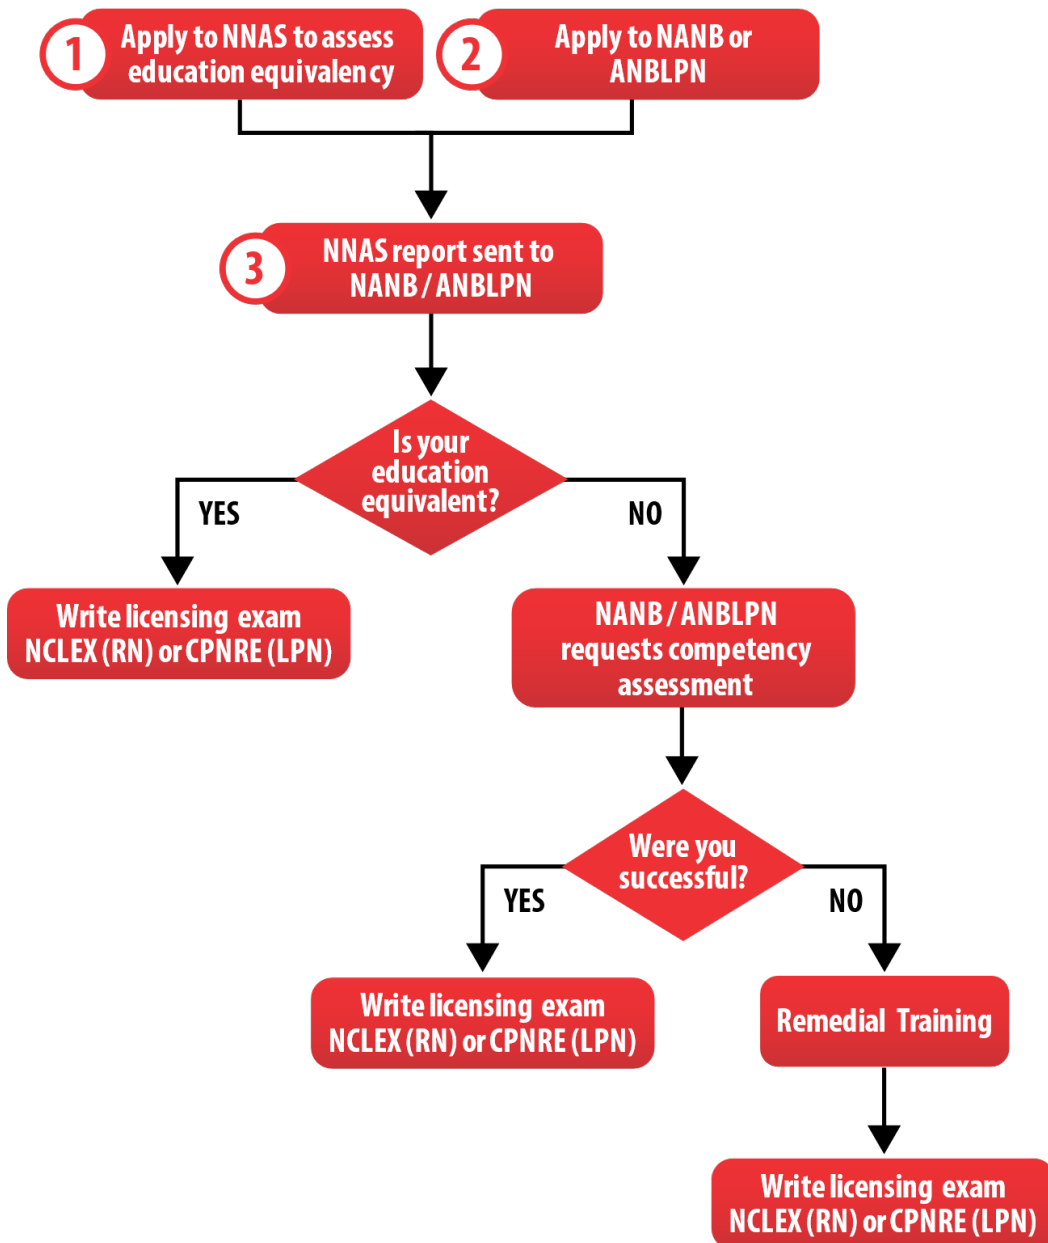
1 Apply to NNAS to assess education equivalency

2 Apply to NANB or ANBLPN

3 NNAS report sent to NANB / ANBLPN

Is your education equivalent?

YES

NO

Write licensing exam NCLEX (RN) or CPNRE (LPN)

NANB / ANBLPN requests competency assessment

Were you successful?

YES

NO

Write licensing exam NCLEX (RN) or CPNRE (LPN)

Remedial Training

Write licensing exam NCLEX (RN) or CPNRE (LPN)